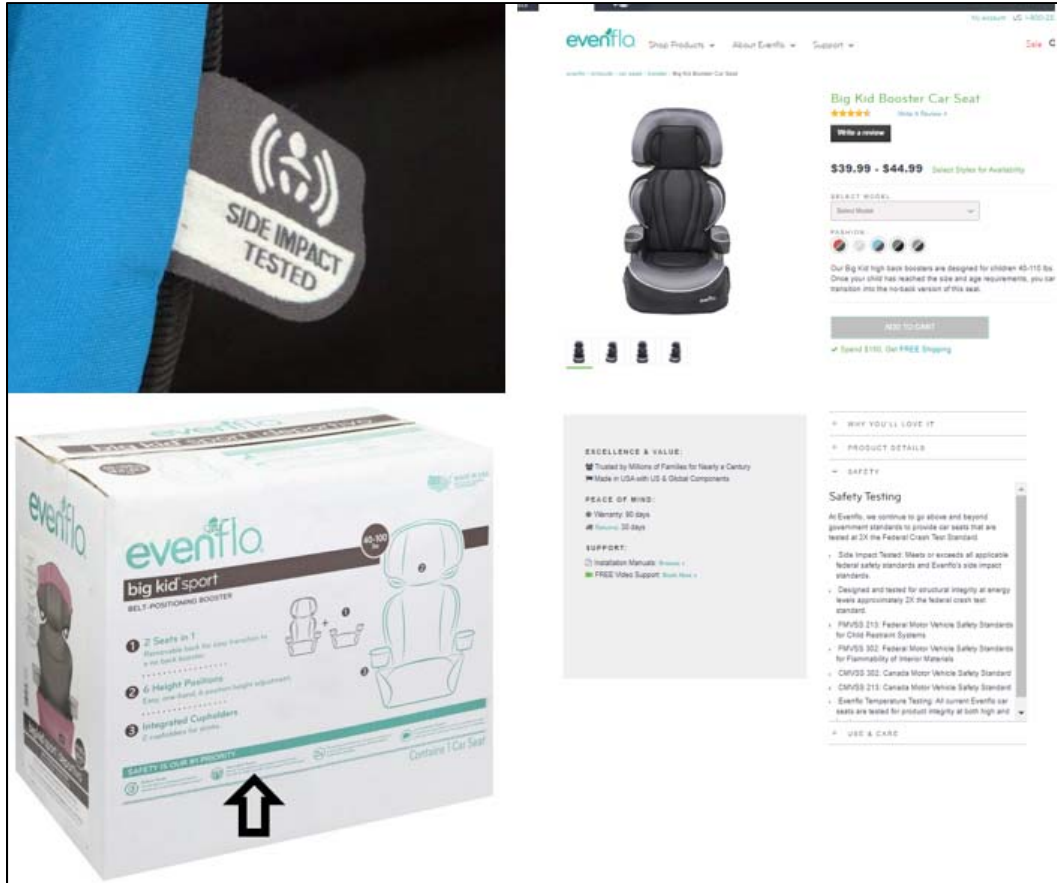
SIDE IMPACT TESTED

evenflo Shop Products About Evenflo Support Sale

My account US 1-800-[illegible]

evenflo > products > car seats > booster > Big Kid Booster Car Seat

Big Kid Booster Car Seat

Write A Review

Write a review

$39.99 - $44.99 Select Styles for Availability

SELECT MODEL

Select Model

FASHION:

Our Big Kid high back boosters are designed for children 40-110 lbs. Once your child has reached the size and age requirements, you can transition into the no-back version of this seat.

ADD TO CART

Spend $100, Get FREE Shipping

EXCELLENCE & VALUE:

Trusted by Millions of Families for Nearly a Century

Made in USA with US & Global Components

PEACE OF MIND:

Warranty: 90 days

Returns: 30 days

SUPPORT:

Installation Manuals: Browse

FREE Video Support: Book Now

+ WHY YOU'LL LOVE IT

+ PRODUCT DETAILS

− SAFETY

Safety Testing

At Evenflo, we continue to go above and beyond government standards to provide car seats that are tested at 2X the Federal Crash Test Standard.

- Side Impact Tested: Meets or exceeds all applicable federal safety standards and Evenflo's side impact standards.
- Designed and tested for structural integrity at energy levels approximately 2X the federal crash test standard.
- FMVSS 213: Federal Motor Vehicle Safety Standards for Child Restraint Systems
- FMVSS 302: Federal Motor Vehicle Safety Standards for Flammability of Interior Materials
- CMVSS 302: Canada Motor Vehicle Safety Standard
- CMVSS 213: Canada Motor Vehicle Safety Standard
- Evenflo Temperature Testing: All current Evenflo car seats are tested for product integrity at both high and

+ USE & CARE

big kid sport

evenflo

evenflo

big kid sport

BELT-POSITIONING BOOSTER

40-100 lbs

1 2 Seats in 1
Removable back for easy transition to a no back booster.

2 6 Height Positions
Easy, one-hand, 6-position height adjustment.

3 Integrated Cupholders
2 cupholders for drinks.

SAFETY IS OUR #1 PRIORITY

Contains 1 Car Seat